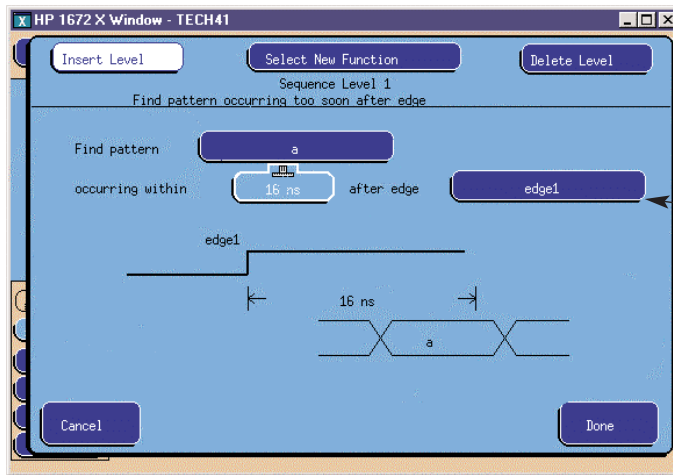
X HP 1672 X Window - TECH41

Insert Level

Select New Function

Delete Level

Sequence Level 1
Find pattern occurring too soon after edge

Find pattern

a

occurring within

16 ns

after edge

edge1

edge1

16 ns

a

Cancel

Done